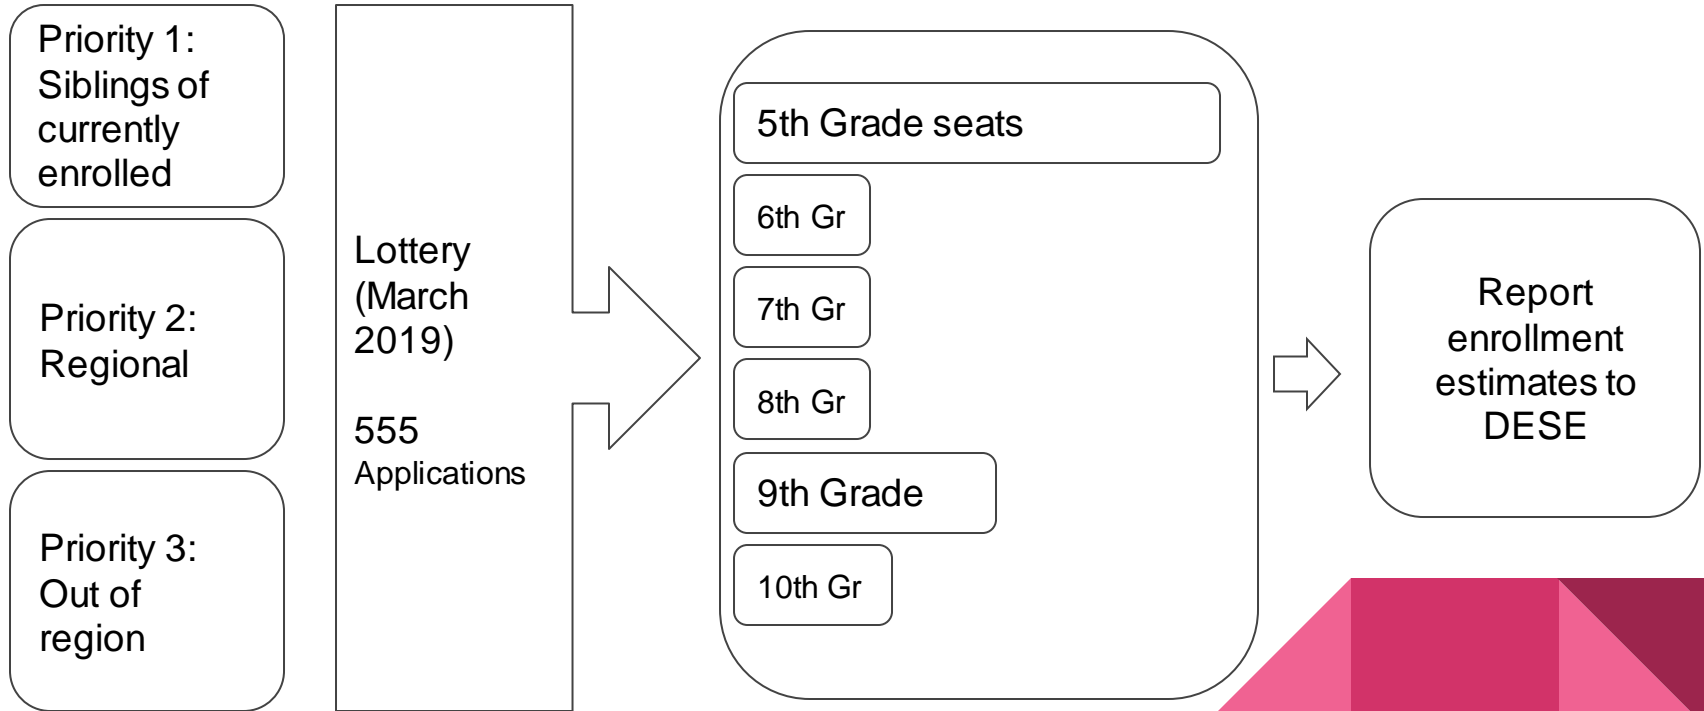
Priority 1: Siblings of currently enrolled

Priority 2: Regional

Priority 3: Out of region

Lottery (March 2019)

555 Applications

5th Grade seats

6th Gr

7th Gr

8th Gr

9th Grade

10th Gr

Report enrollment estimates to DESE